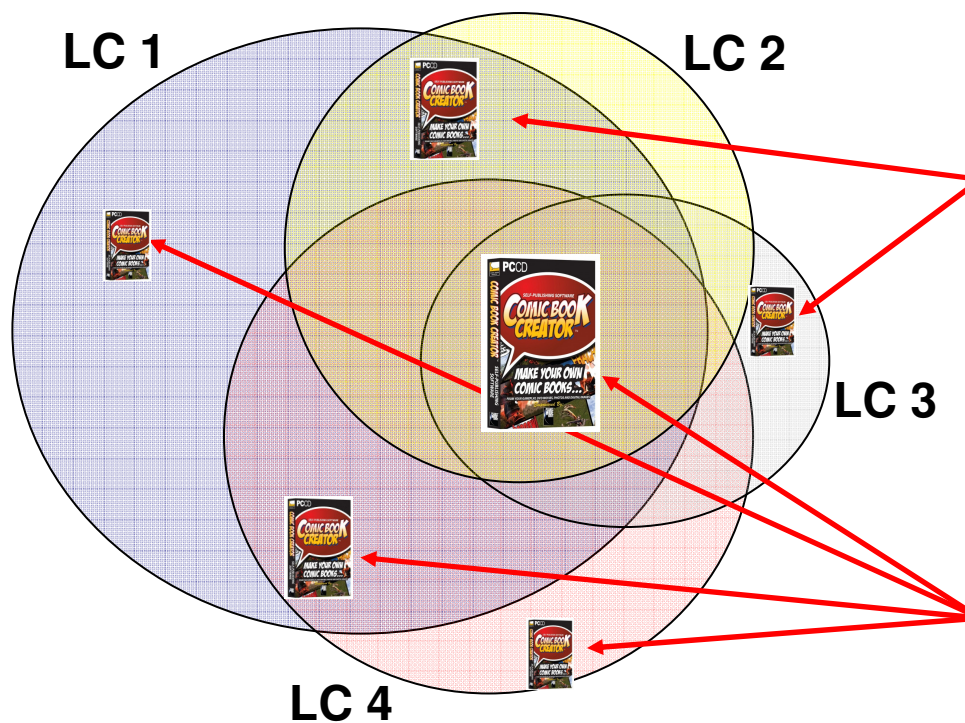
LC 1

LC 2

LC 3

LC 4

PCCD
COMIC BOOK CREATOR
MAKE YOUR OWN COMIC BOOKS...

PCCD
COMIC BOOK CREATOR
MAKE YOUR OWN COMIC BOOKS...

PCCD
SELF PUBLISHING SOFTWARE
COMIC BOOK CREATOR
COMIC BOOK CREATOR
MAKE YOUR OWN COMIC BOOKS...

PCCD
COMIC BOOK CREATOR
MAKE YOUR OWN COMIC BOOKS...

PCCD
COMIC BOOK CREATOR
MAKE YOUR OWN COMIC BOOKS...

PCCD
COMIC BOOK CREATOR
MAKE YOUR OWN COMIC BOOKS...